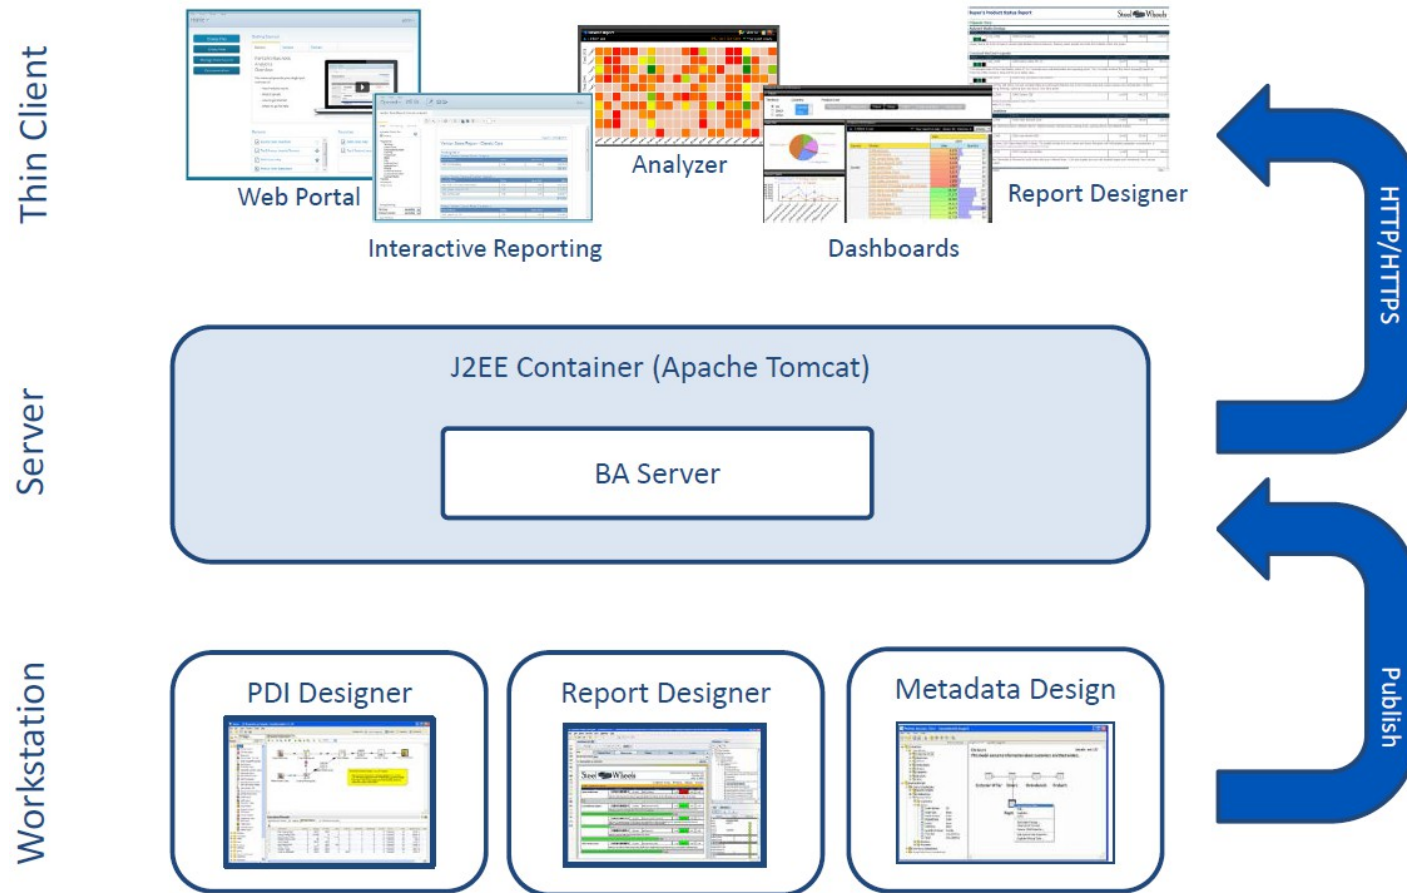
Thin Client

Web Portal

Interactive Reporting

Analyzer

Dashboards

Report Designer

HTTP/HTTPS

Server

J2EE Container (Apache Tomcat)

BA Server

Workstation

PDI Designer

Report Designer

Metadata Design

Publish